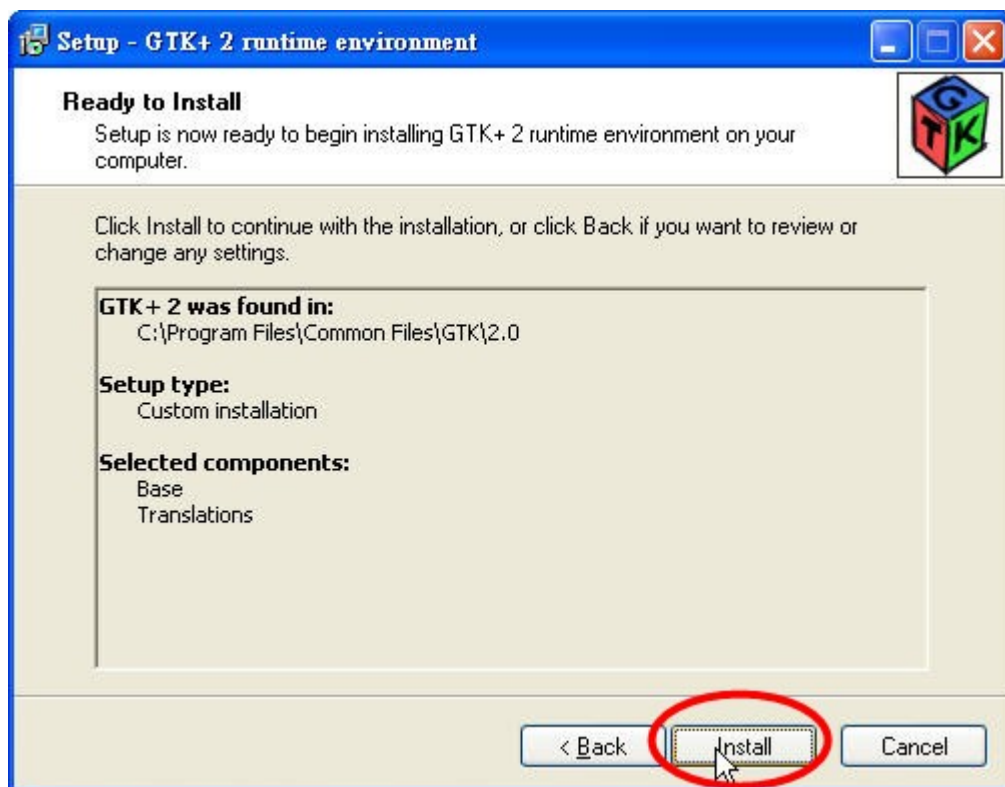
Setup - GTK+ 2 runtime environment

Ready to Install
Setup is now ready to begin installing GTK+ 2 runtime environment on your computer.

GTK

Click Install to continue with the installation, or click Back if you want to review or change any settings.

GTK+ 2 was found in:
C:\Program Files\Common Files\GTK\2.0

Setup type:
Custom installation

Selected components:
Base
Translations

< Back
Install
Cancel